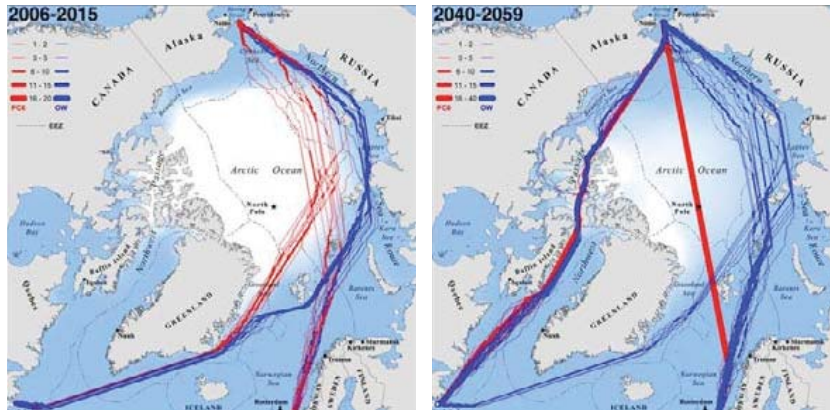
2006-2015

1 - 2
3 - 5
6 - 10
11 - 15
16 - 20
PC6 OW
EEZ

Alaska
CANADA
RUSSIA
Provideniya
Nome
Northern
Arctic Ocean
North Pole
Hudson Bay
Baffin Island
Northwest
Quebec
GREENLAND
Nuuk
Barents Sea
Kara Sea
Laptev Sea
Norwegian Sea
Murmansk
Kirkenes
Tromsø
ICELAND
Rotterdam
FINLAND
Tiksi

2040-2059

1 - 2
3 - 5
6 - 10
11 - 15
16 - 40
PC6 OW
EEZ

Alaska
CANADA
RUSSIA
Provideniya
Nome
Northern
Arctic Ocean
North Pole
Hudson Bay
Baffin Island
Northwest
Quebec
GREENLAND
Nuuk
Barents Sea
Kara Sea
Laptev Sea
Norwegian Sea
Murmansk
Kirkenes
Tromsø
ICELAND
Rotterdam
FINLAND
Tiksi